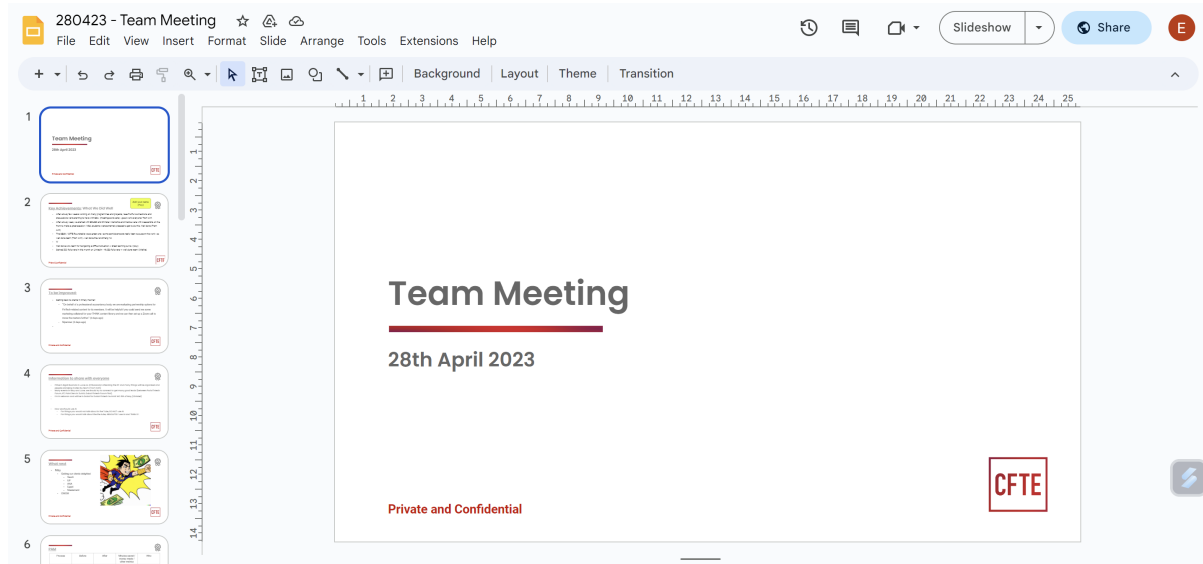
280423 - Team Meeting

File Edit View Insert Format Slide Arrange Tools Extensions Help

Slideshow Share E

Background Layout Theme Transition

1 2 3 4 5 6 7 8 9 10 11 12 13 14 15 16 17 18 19 20 21 22 23 24 25

1 2 3 4 5 6 7 8 9 10 11 12 13 14

1
Team Meeting
28th April 2023
Private and Confidential
CFTE

2
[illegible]

3
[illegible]

4
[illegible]

5
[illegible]

6
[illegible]

Team Meeting

28th April 2023

Private and Confidential

CFTE